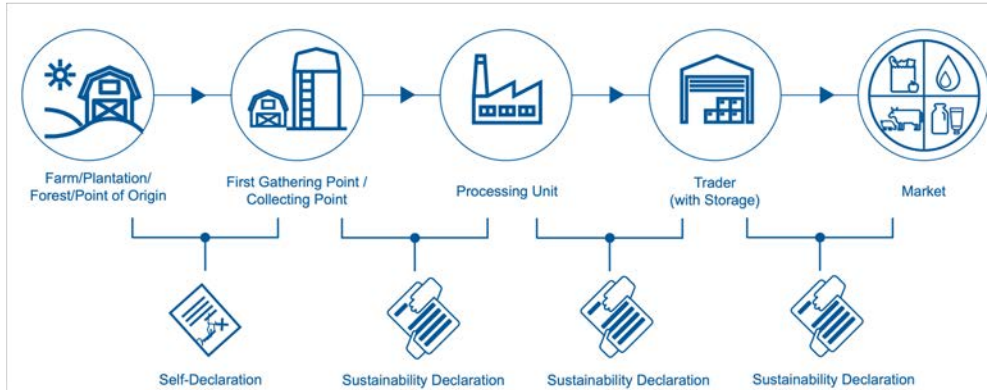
Farm/Plantation/ Forest/Point of Origin

First Gathering Point / Collecting Point

Processing Unit

Trader (with Storage)

Market

Self-Declaration

Sustainability Declaration

Sustainability Declaration

Sustainability Declaration